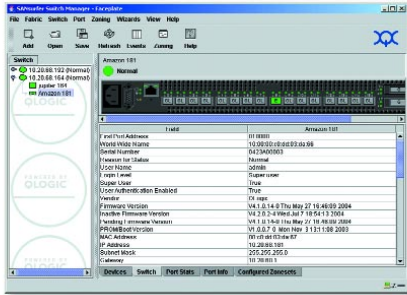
SANsurfer Switch Manager - Faceplate

File Fabric Switch Port Zoning Wizards View Help

Add Open Save Refresh Events Zoning Help

Switch

10.20.68.192 (Normal)
10.20.68.164 (Normal)
Jupiter 181
Amazon 181

QLOGIC

QLOGIC

Amazon 181

Normal

| Field | Amazon 181 |
|---|---|
| Fuel Port Address | 010000 |
| World Wide Name | 10:00:00:c0:dd:03:dd:66 |
| Serial Number | 0423A00003 |
| Reason for Status | Normal |
| User Name | admin |
| Login Level | Super user |
| Super User | True |
| User Authentication Enabled | True |
| Vendor | QLogic |
| Firmware Version | V4.1.0.14-0 Thu May 27 18:46:09 2004 |
| Inactive Firmware Version | V4.2.0.2-4 Wed Jul 7 18:54:13 2004 |
| Pending Firmware Version | V4.1.0.14-0 Thu May 27 18:46:09 2004 |
| PROM/Boot Version | V1.0.0.7-0 Mon Nov 3 13:11:08 2003 |
| MAC Address | 00:c0:dd:03:dd:67 |
| IP Address | 10.20.68.181 |
| Subnet Mask | 255.255.255.0 |
| Gateway | 10.20.68.1 |

Devices Switch Port Stats Port Info Configured Zonesets